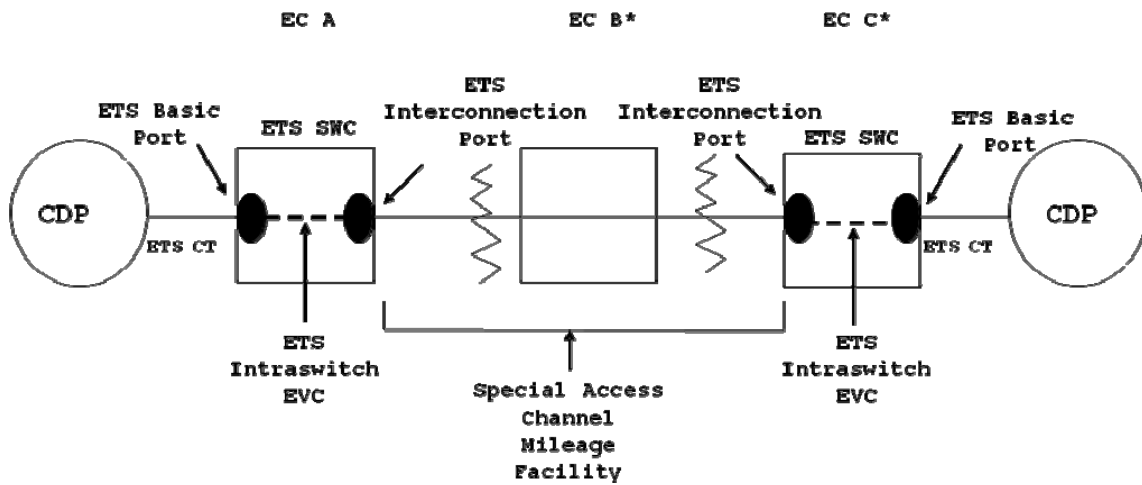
EC A

EC B*

EC C*

ETS Basic Port

ETS SWC

ETS Interconnection Port

ETS Interconnection Port

ETS SWC

ETS Basic Port

CDP

ETS CT

ETS CT

CDP

ETS Intraswitch EVC

Special Access Channel Mileage Facility

ETS Intraswitch EVC